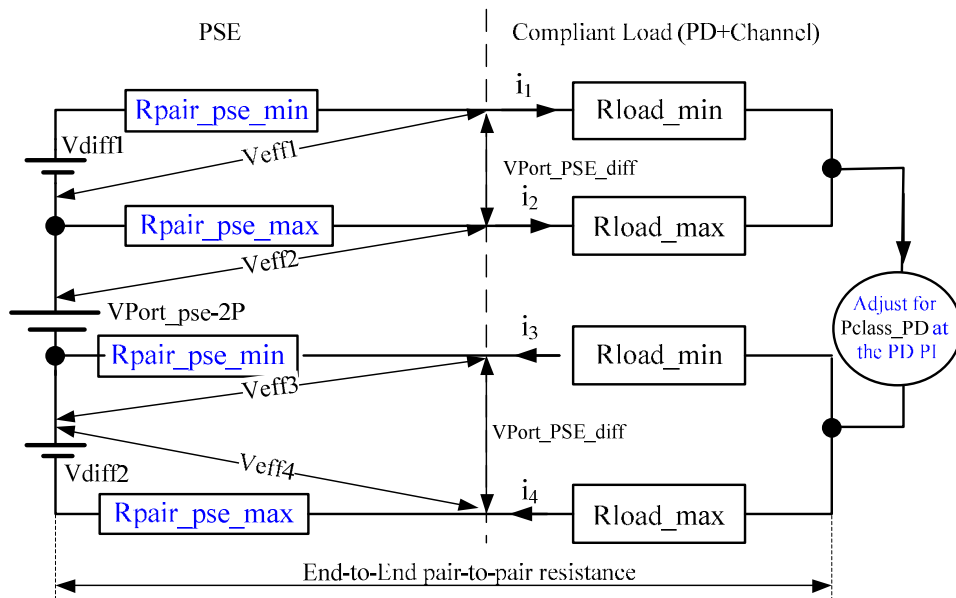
PSE

Compliant Load (PD+Channel)

Rpair_pse_min

$i_1$

Rload_min

Vdiff1

Veff1

VPort_PSE_diff

$i_2$

Rpair_pse_max

Rload_max

Veff2

VPort_pse-2P

Adjust for Pclass_PD at the PD PI

$i_3$

Rpair_pse_min

Rload_min

Veff3

VPort_PSE_diff

Vdiff2

Veff4

$i_4$

Rpair_pse_max

Rload_max

End-to-End pair-to-pair resistance